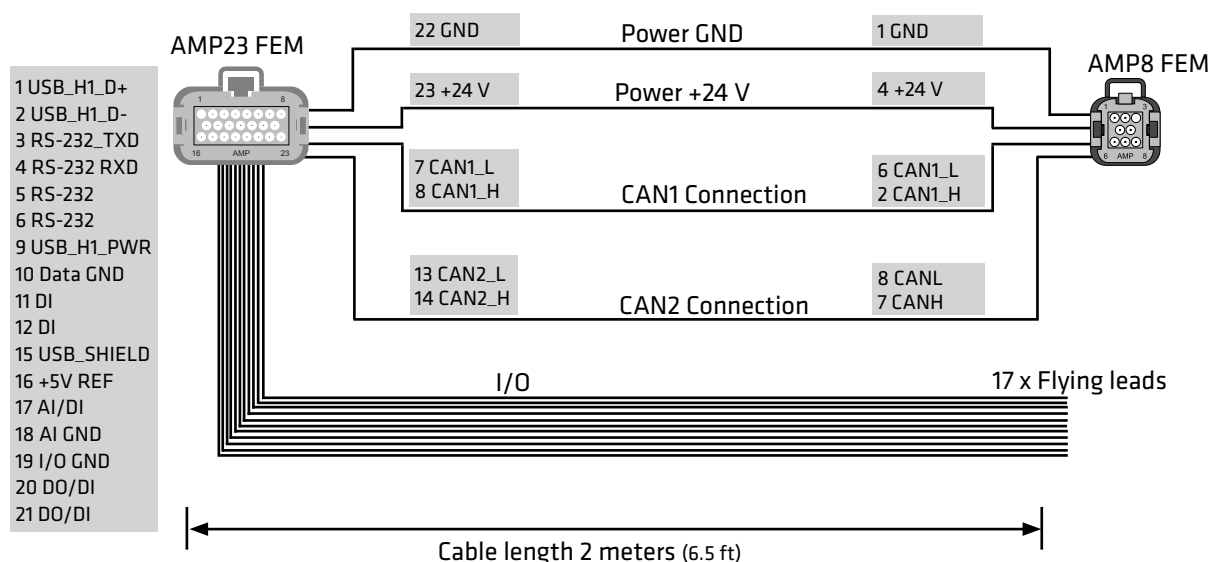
AMP23 FEM

1 USB_H1_D+
2 USB_H1_D-
3 RS-232_TXD
4 RS-232 RXD
5 RS-232
6 RS-232
9 USB_H1_PWR
10 Data GND
11 DI
12 DI
15 USB_SHIELD
16 +5V REF
17 AI/DI
18 AI GND
19 I/O GND
20 DO/DI
21 DO/DI

1 8 16 AMP 23

22 GND
Power GND
1 GND

AMP8 FEM

1 3 6 AMP 8

23 +24 V
Power +24 V
4 +24 V

7 CAN1_L
8 CAN1_H
CAN1 Connection
6 CAN1_L
2 CAN1_H

13 CAN2_L
14 CAN2_H
CAN2 Connection
8 CANL
7 CANH

I/O
17 x Flying leads

Cable length 2 meters (6.5 ft)